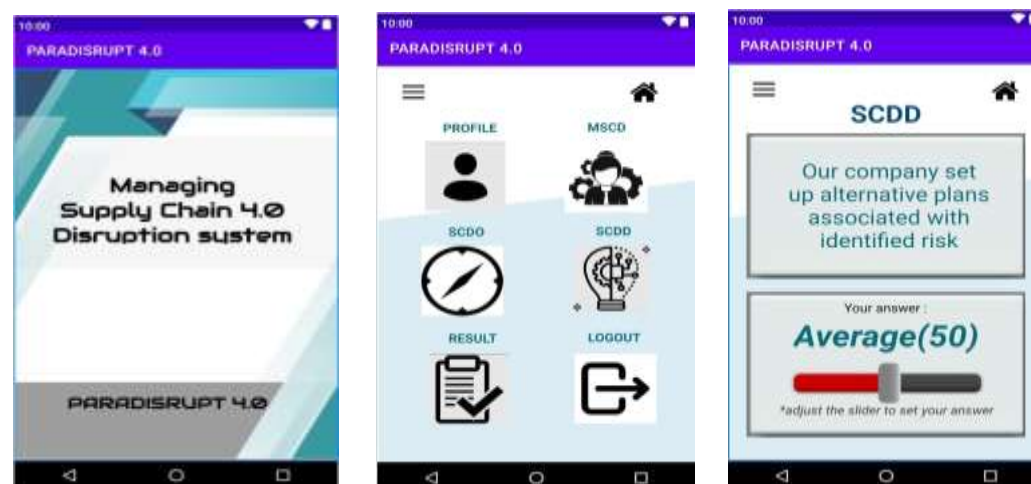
10:00

PARADISRUPT 4.0

Managing Supply Chain 4.0 Disruption system

PARADISRUPT 4.0

10:00

PARADISRUPT 4.0

PROFILE

MSCD

SCDO

SCDD

RESULT

LOGOUT

10:00

PARADISRUPT 4.0

SCDD

Our company set up alternative plans associated with identified risk

Your answer :

Average(50)

*adjust the slider to set your answer